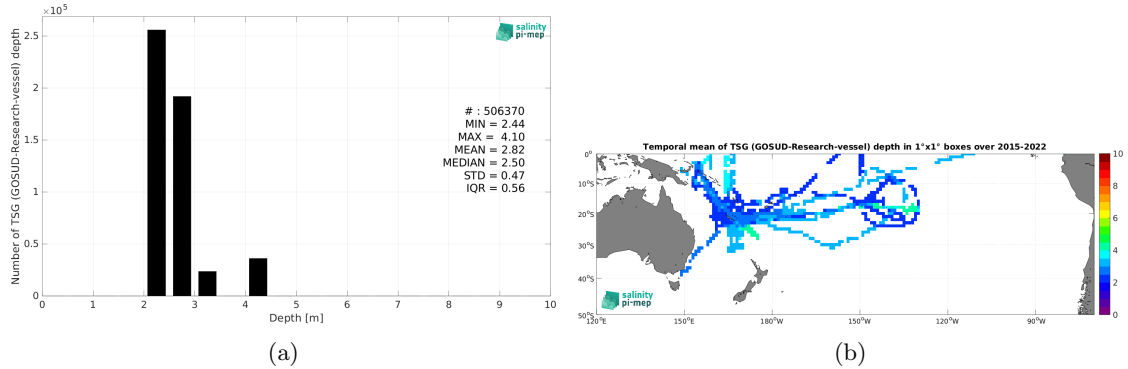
$\times10^5$

2.5

2

1.5

1

0.5

0

Number of TSG (GOSUD-Research-vessel) depth

salinity pi-mep

# : 506370
MIN = 2.44
MAX = 4.10
MEAN = 2.82
MEDIAN = 2.50
STD = 0.47
IQR = 0.56

0 1 2 3 4 5 6 7 8 9 10

Depth [m]

(a)

Temporal mean of TSG (GOSUD-Research-vessel) depth in 1°x1° boxes over 2015-2022

0°
10°S
20°S
30°S
40°S
50°S

120°E 150°E 180°W 150°W 120°W 90°W

10
8
6
4
2
0

salinity pi-mep

(b)